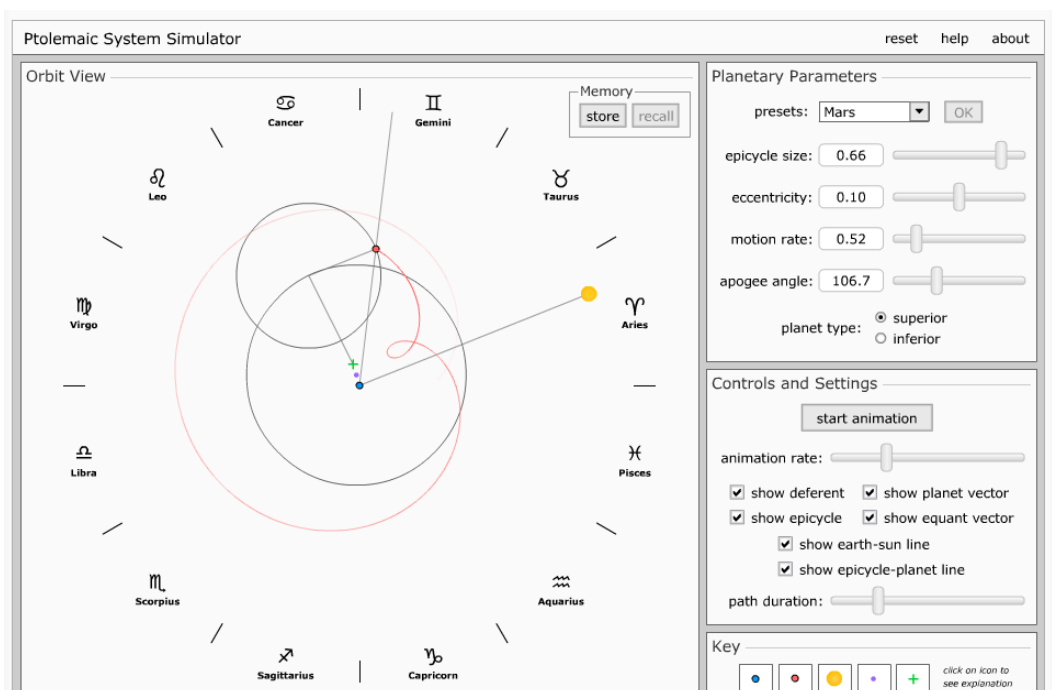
Ptolemaic System Simulator

reset help about

Orbit View

Memory
store recall

♋ Cancer
♊ Gemini
♌ Leo
♉ Taurus
♍ Virgo
♈ Aries
♎ Libra
♓ Pisces
♏ Scorpius
♒ Aquarius
♐ Sagittarius
♑ Capricorn

Planetary Parameters

presets: Mars OK

epicycle size: 0.66

eccentricity: 0.10

motion rate: 0.52

apogee angle: 106.7

planet type: superior inferior

Controls and Settings

start animation

animation rate:

show deferent
show planet vector
show epicycle
show equant vector
show earth-sun line
show epicycle-planet line

path duration:

Key

click on icon to see explanation